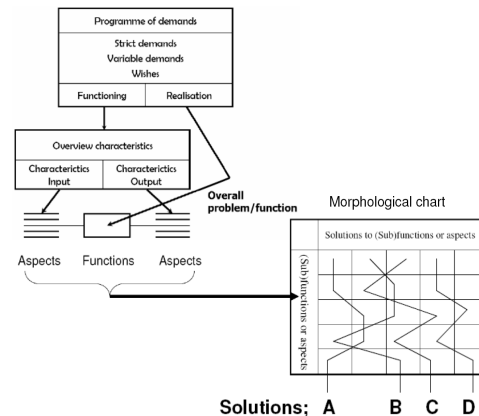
Programme of demands

Strict demands
Variable demands
Wishes

Functioning

Realisation

Overview characteristics

Charactertictics Input

Charactertictics Output

Overall problem/function

Aspects

Functions

Aspects

Morphological chart

Solutions to (Sub)functions or aspects

(Sub)functions or aspects

Solutions; A B C D